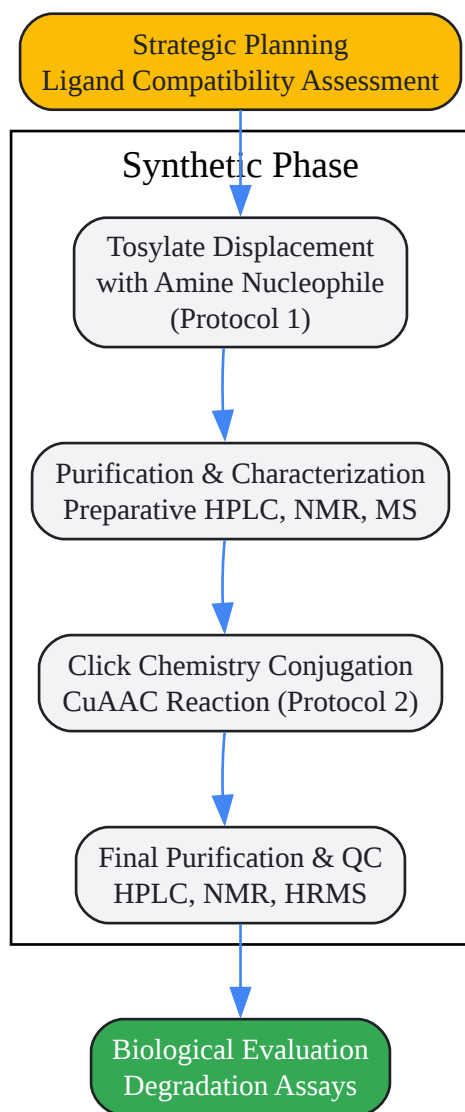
Strategic Planning
Ligand Compatibility Assessment

Synthetic Phase

Tosylate Displacement
with Amine Nucleophile
(Protocol 1)

Purification & Characterization
Preparative HPLC, NMR, MS

Click Chemistry Conjugation
CuAAC Reaction (Protocol 2)

Final Purification & QC
HPLC, NMR, HRMS

Biological Evaluation
Degradation Assays